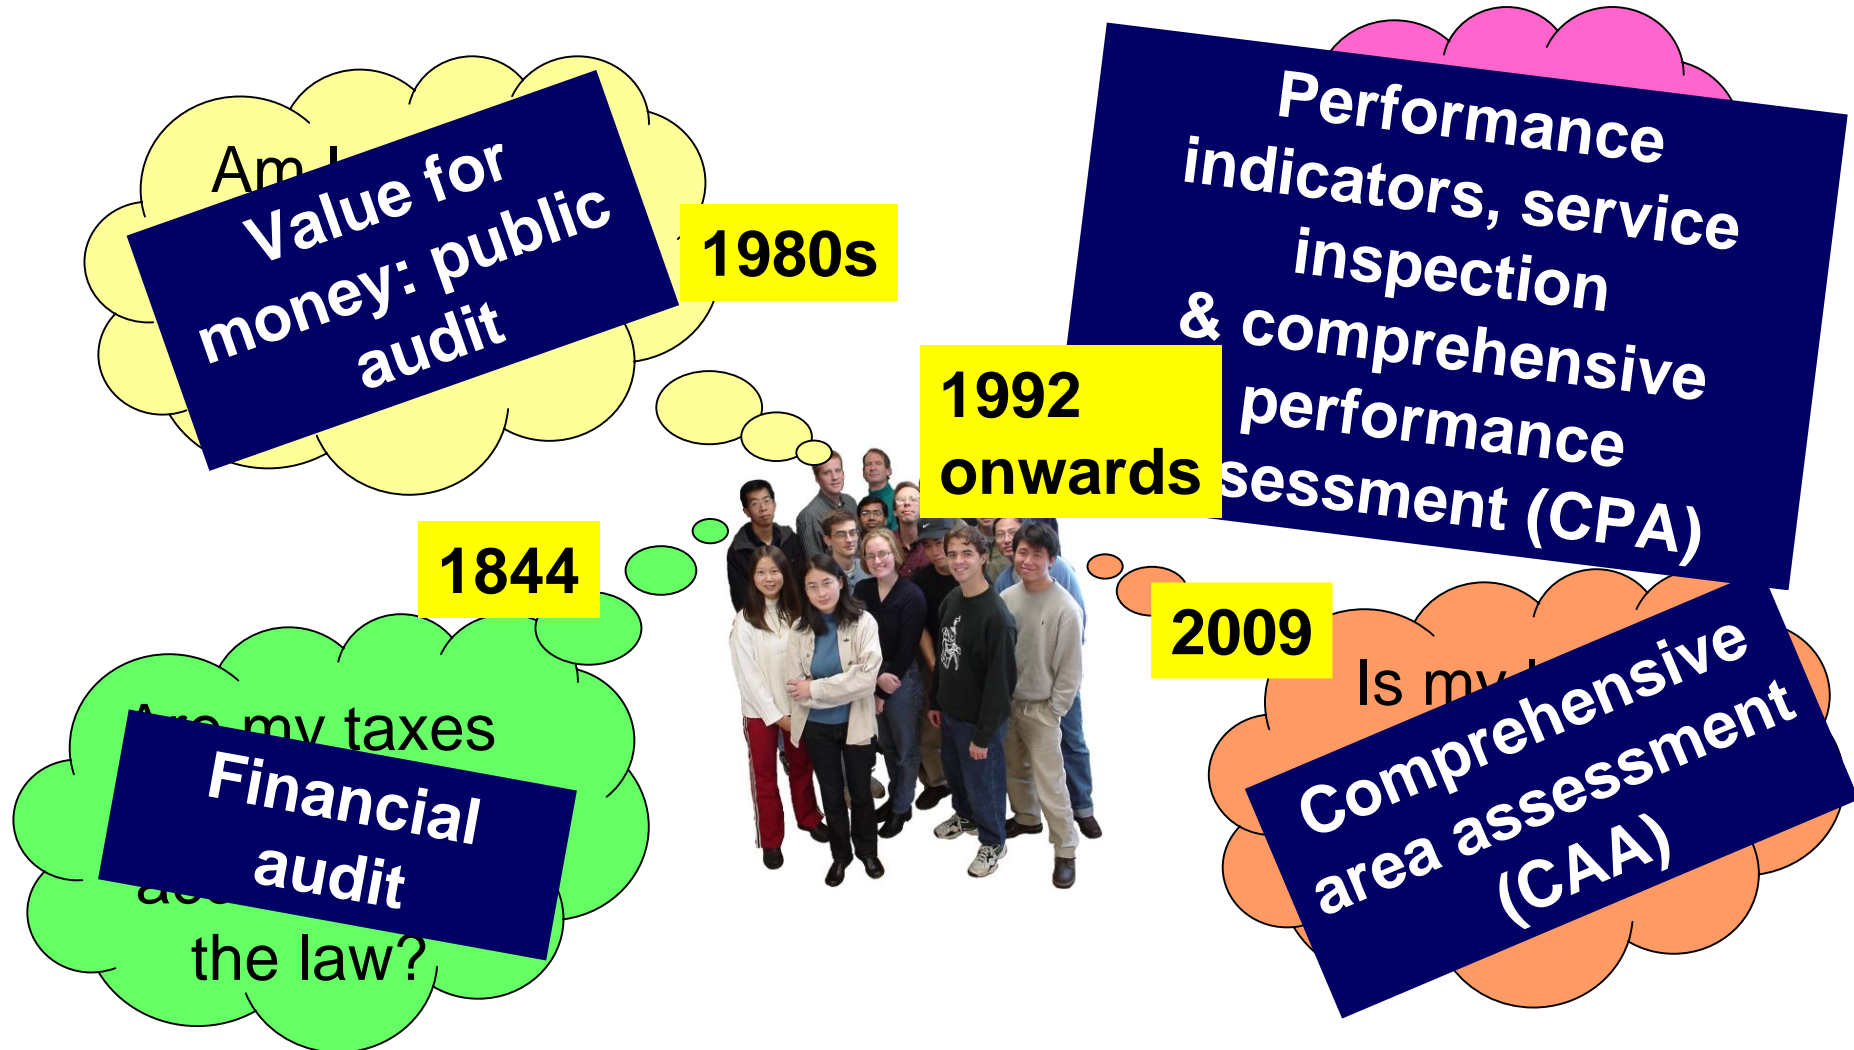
Am I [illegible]

Value for money: public audit

1980s

Performance indicators, service inspection & comprehensive performance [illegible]sessment (CPA)

1992 onwards

1844

Are my taxes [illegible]

Financial audit

a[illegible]

the law?

2009

Is my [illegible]

Comprehensive area assessment (CAA)